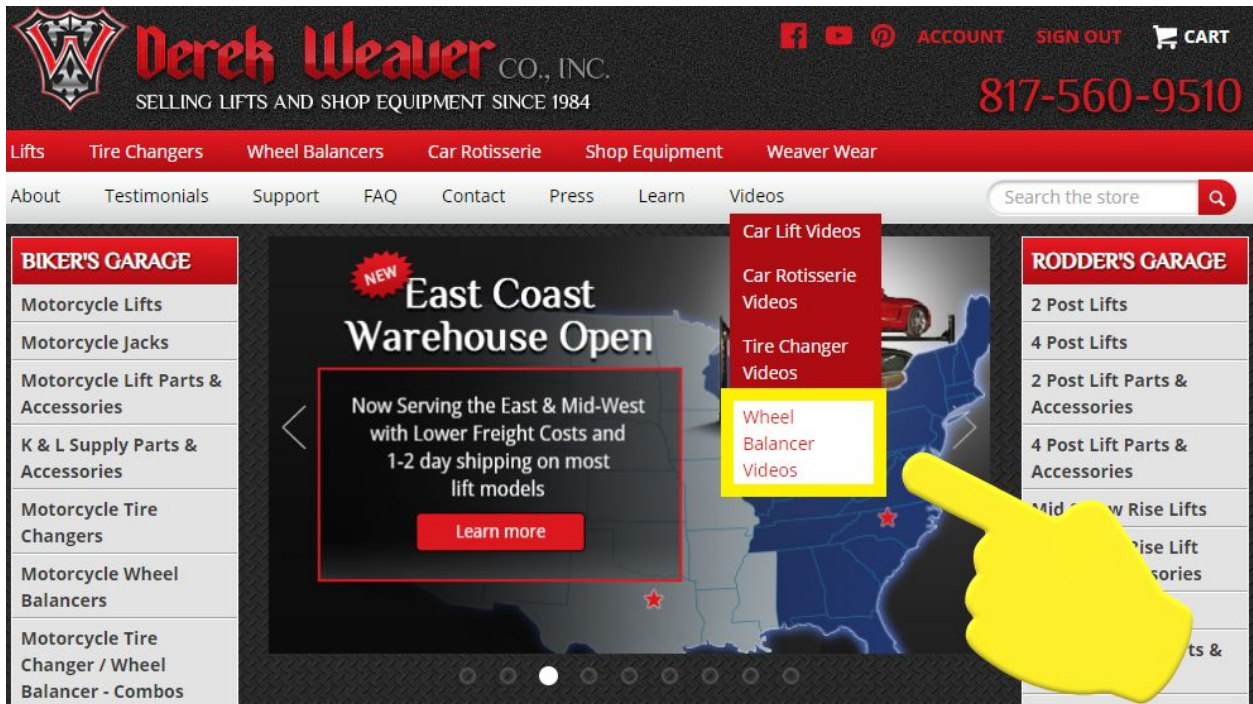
Derek Weaver CO., INC.
SELLING LIFTS AND SHOP EQUIPMENT SINCE 1984

ACCOUNT SIGN OUT CART
817-560-9510

Lifts Tire Changers Wheel Balancers Car Rotisserie Shop Equipment Weaver Wear

About Testimonials Support FAQ Contact Press Learn Videos

Search the store

Car Lift Videos
Car Rotisserie Videos
Tire Changer Videos
Wheel Balancer Videos

BIKER'S GARAGE
Motorcycle Lifts
Motorcycle Jacks
Motorcycle Lift Parts & Accessories
K & L Supply Parts & Accessories
Motorcycle Tire Changers
Motorcycle Wheel Balancers
Motorcycle Tire Changer / Wheel Balancer - Combos

NEW
East Coast Warehouse Open
Now Serving the East & Mid-West with Lower Freight Costs and 1-2 day shipping on most lift models
Learn more

RODDER'S GARAGE
2 Post Lifts
4 Post Lifts
2 Post Lift Parts & Accessories
4 Post Lift Parts & Accessories
Mid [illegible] w Rise Lifts
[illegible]ise Lift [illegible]sories
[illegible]ts &